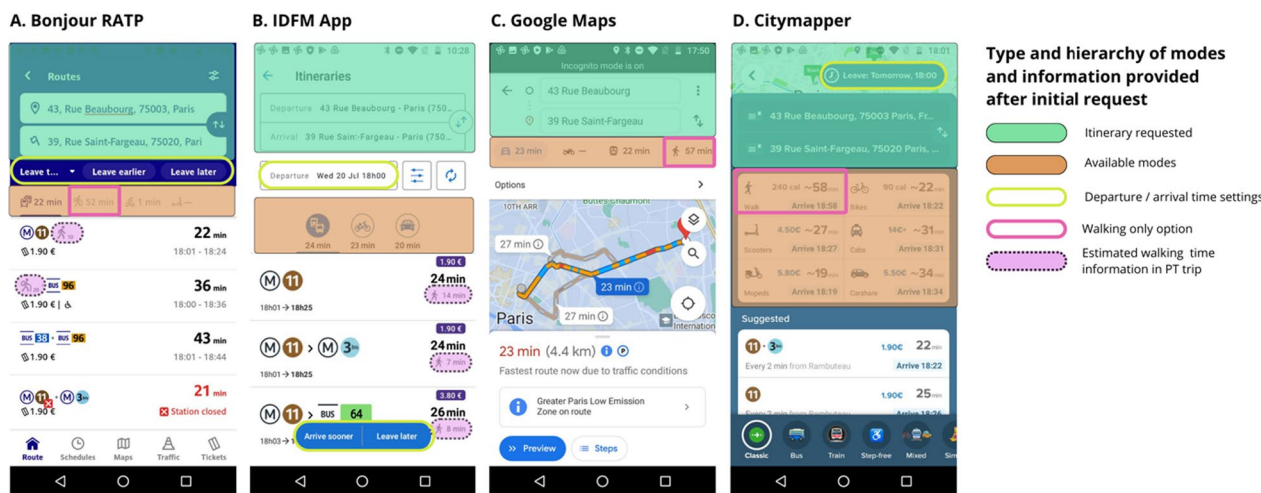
A. Bonjour RATP

Routes

43, Rue Beaubourg, 75003, Paris

39, Rue Saint-Fargeau, 75020, Paris

Leave t... Leave earlier Leave later

22 min 52 min 1 min

M 11 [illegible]
1.90 €
22 min
18:01 - 18:23

BUS 96
1.90 € |
36 min
18:00 - 18:36

BUS 38 · BUS 96
1.90 €
43 min
18:01 - 18:44

M 11 · M 3bis
1.90 €
21 min
Station closed

Route Schedules Maps Traffic Tickets

B. IDFM App

10:28

Itineraries

Departure 43 Rue Beaubourg, Paris (750...

Arrival 39 Rue Saint-Fargeau, Paris (750...

Departure Wed 20 Jul 18h00

24 min 23 min 20 min

1.90 €
M 11
24 min
18h01 → 18h25
14 min

1.90 €
M 11 > M 3bis
24 min
18h01 → 18h25
7 min

3.80 €
M 11 > BUS 64
26 min
18h03 →
8 min

Arrive sooner Leave later

C. Google Maps

17:50

Incognito mode is on

43 Rue Beaubourg

39 Rue Saint-Fargeau

23 min 22 min 57 min

Options

10TH ARR

Buttes-Chaumont

27 min

23 min

Paris

27 min

International

23 min (4.4 km)

Fastest route now due to traffic conditions

Greater Paris Low Emission Zone on route

Preview Steps

D. Citymapper

18:01

Leave: Tomorrow, 18:00

43 Rue Beaubourg, 75003, Paris, Fr...

39, Rue Saint-Fargeau, 75020, Paris

240 cal ~58min Walk Arrive 18:58
90 cal ~22min Bikes Arrive 18:22
4.50€ ~27min Scooters Arrive 18:27
14€ ~31min Cabs Arrive 18:31
5.80€ ~19min Mopeds Arrive 18:19
5.50€ ~34min Carshare Arrive 18:34

Suggested

11 · 3bis 1.90€ 22 min
Every 2 min from Rambuteau Arrive 18:22

11 1.90€ 25 min
Every 2 min from Rambuteau Arrive 18:26

Classic Bus Train Step-free Mixed Sim

Type and hierarchy of modes and information provided after initial request

Itinerary requested

Available modes

Departure / arrival time settings

Walking only option

Estimated walking time information in PT trip